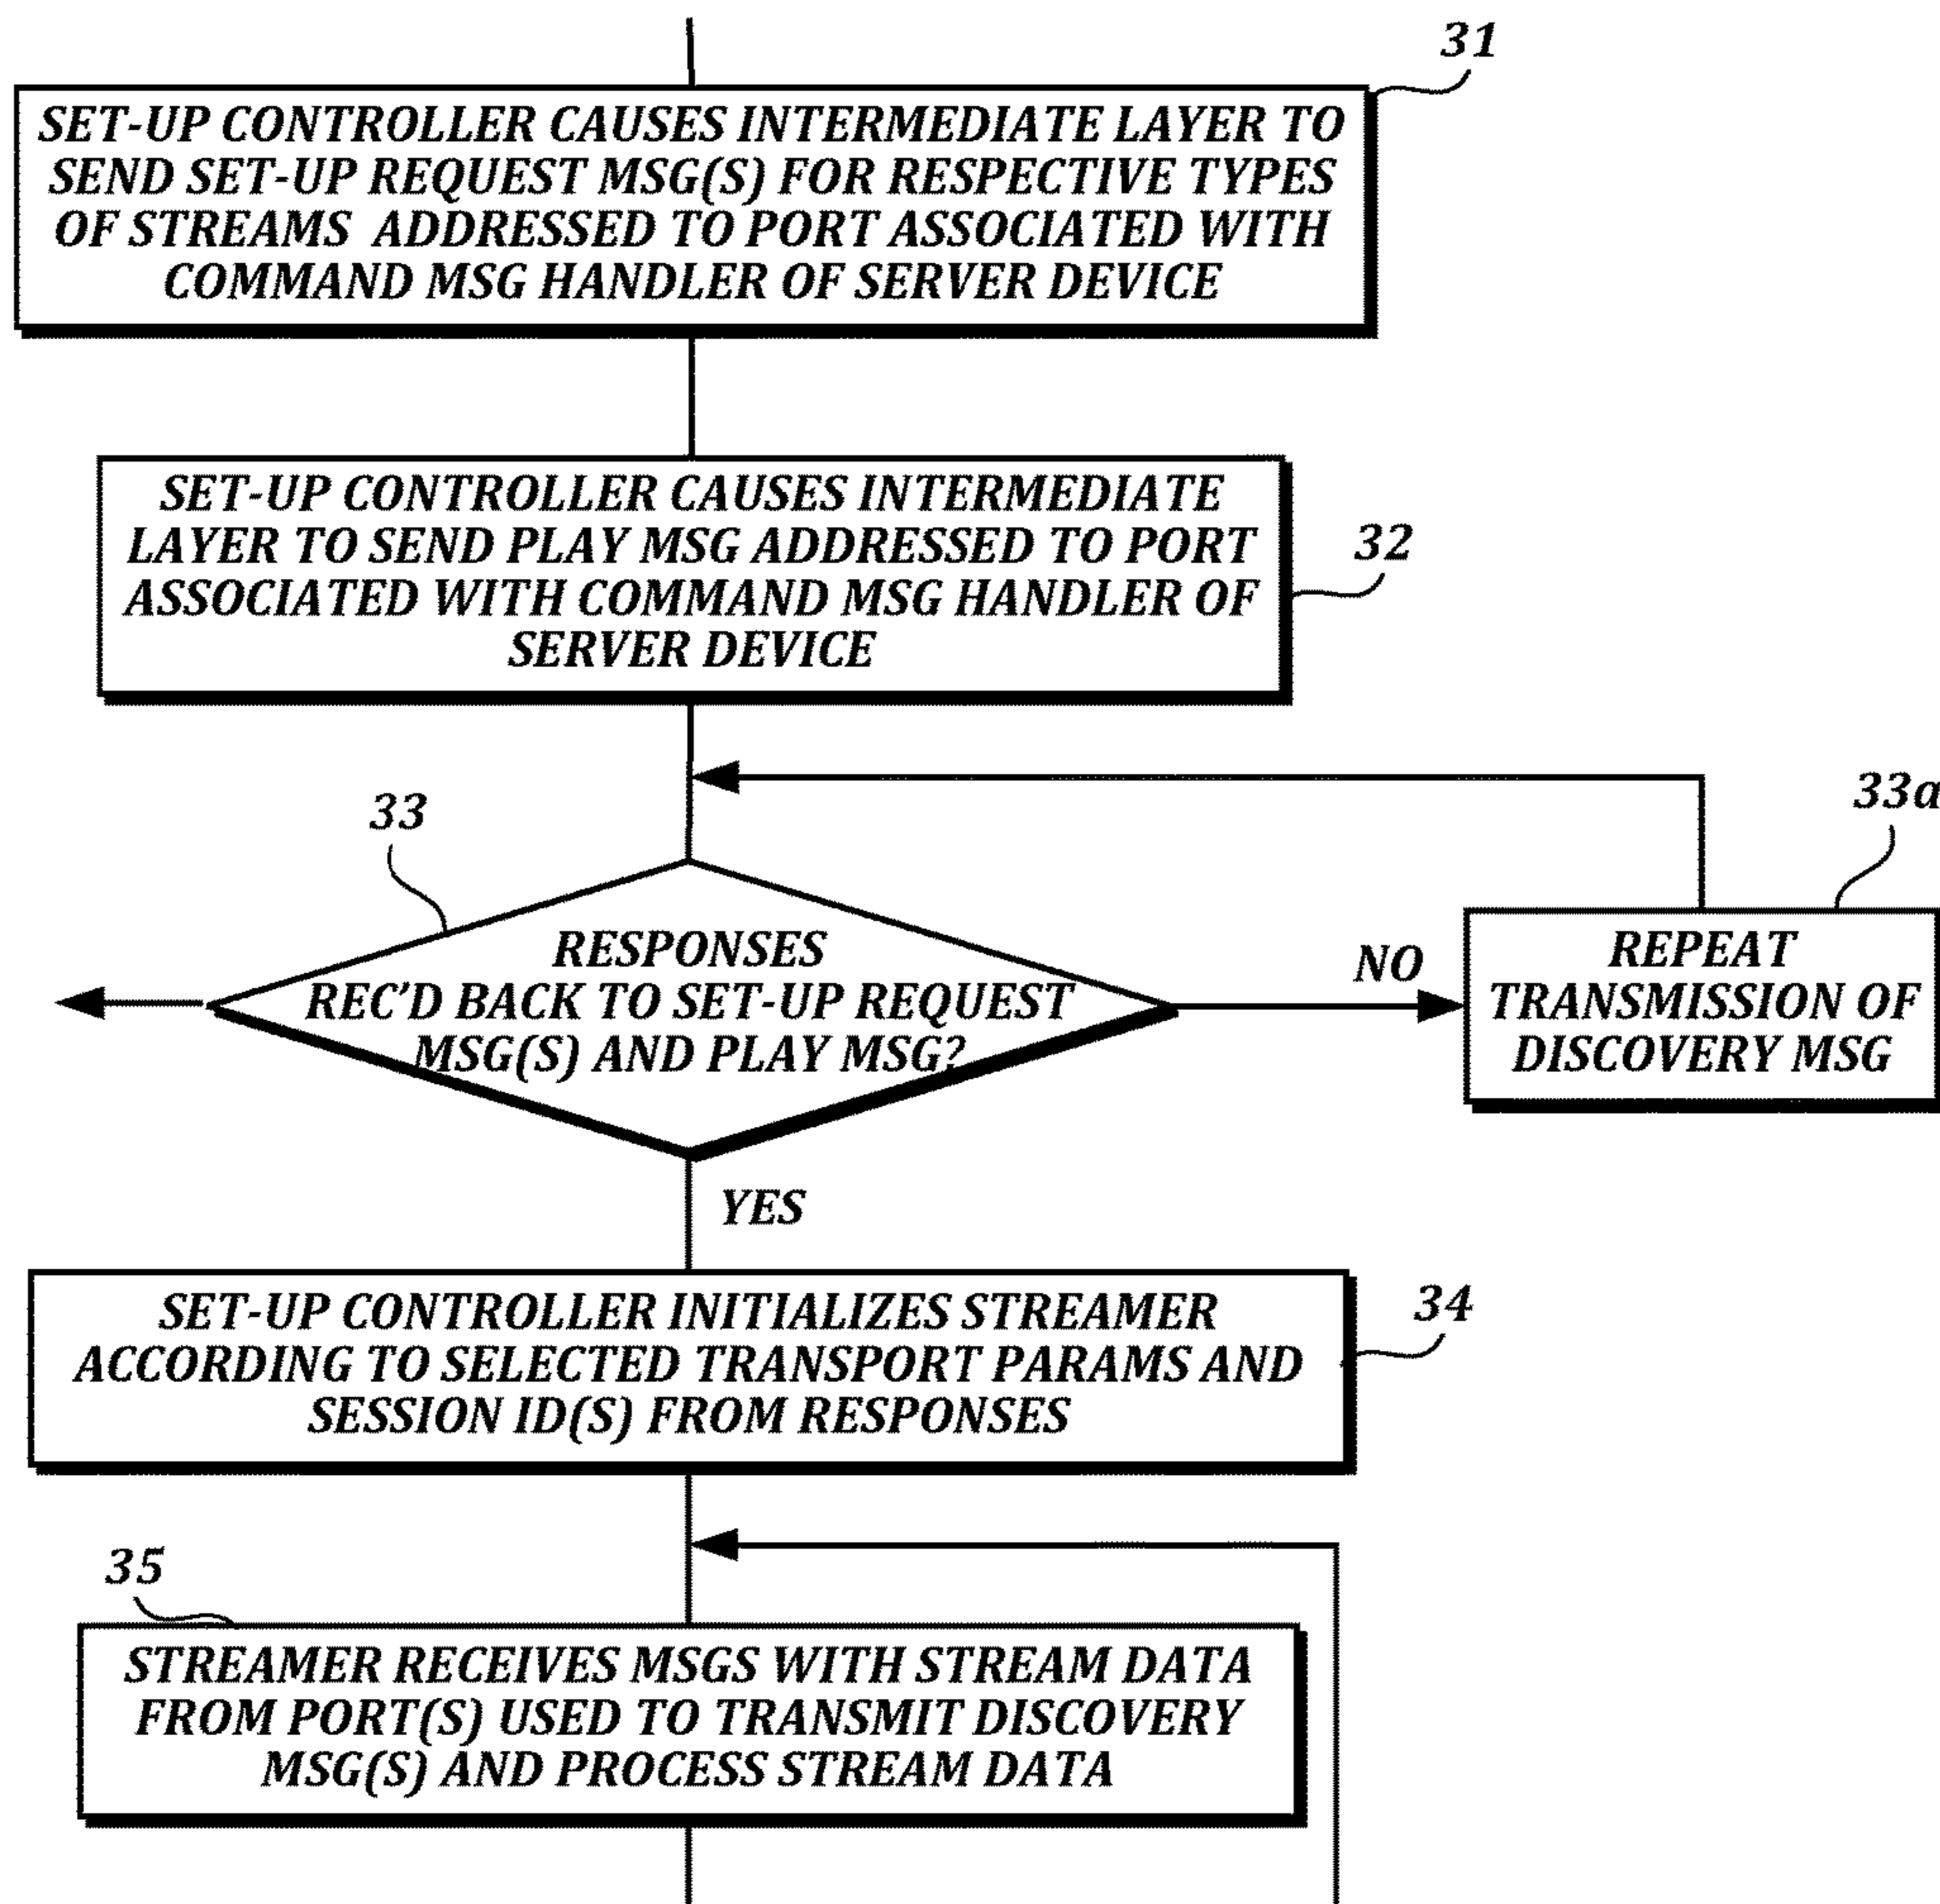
31

SET-UP CONTROLLER CAUSES INTERMEDIATE LAYER TO SEND SET-UP REQUEST MSG(S) FOR RESPECTIVE TYPES OF STREAMS ADDRESSED TO PORT ASSOCIATED WITH COMMAND MSG HANDLER OF SERVER DEVICE

SET-UP CONTROLLER CAUSES INTERMEDIATE LAYER TO SEND PLAY MSG ADDRESSED TO PORT ASSOCIATED WITH COMMAND MSG HANDLER OF SERVER DEVICE

32

33a

33

RESPONSES REC'D BACK TO SET-UP REQUEST MSG(S) AND PLAY MSG?

NO

REPEAT TRANSMISSION OF DISCOVERY MSG

YES

SET-UP CONTROLLER INITIALIZES STREAMER ACCORDING TO SELECTED TRANSPORT PARAMS AND SESSION ID(S) FROM RESPONSES

34

35

STREAMER RECEIVES MSGS WITH STREAM DATA FROM PORT(S) USED TO TRANSMIT DISCOVERY MSG(S) AND PROCESS STREAM DATA